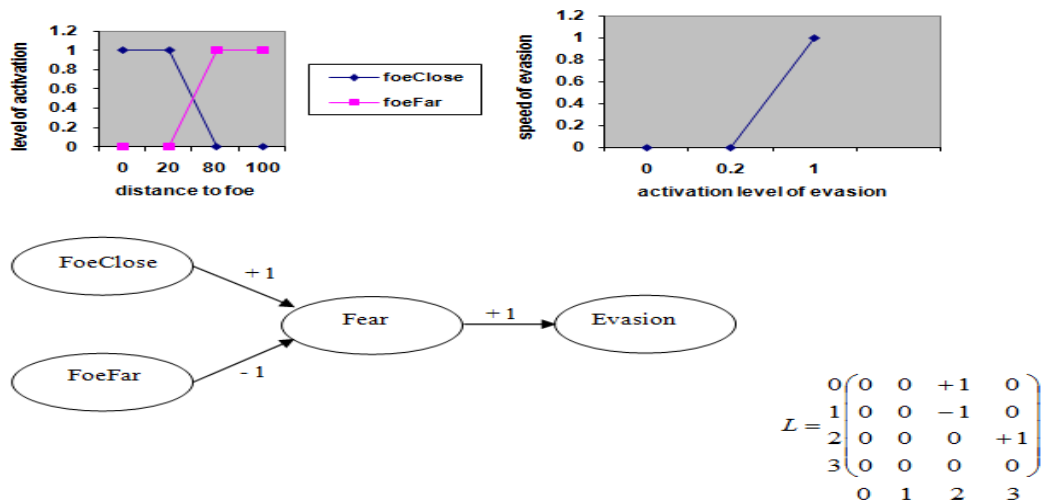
level of activation

1.2
1
0.8
0.6
0.4
0.2
0

0 20 80 100

distance to foe

foeClose
foeFar

speed of evasion

1.2
1
0.8
0.6
0.4
0.2
0

0 0.2 1

activation level of evasion

FoeClose

+ 1

Fear

+ 1

Evasion

FoeFar

- 1

$L = \begin{pmatrix} 0 & 0 & +1 & 0 \\ 0 & 0 & -1 & 0 \\ 0 & 0 & 0 & +1 \\ 0 & 0 & 0 & 0 \end{pmatrix}$

Row labels: 0 1 2 3

Column labels: 0 1 2 3